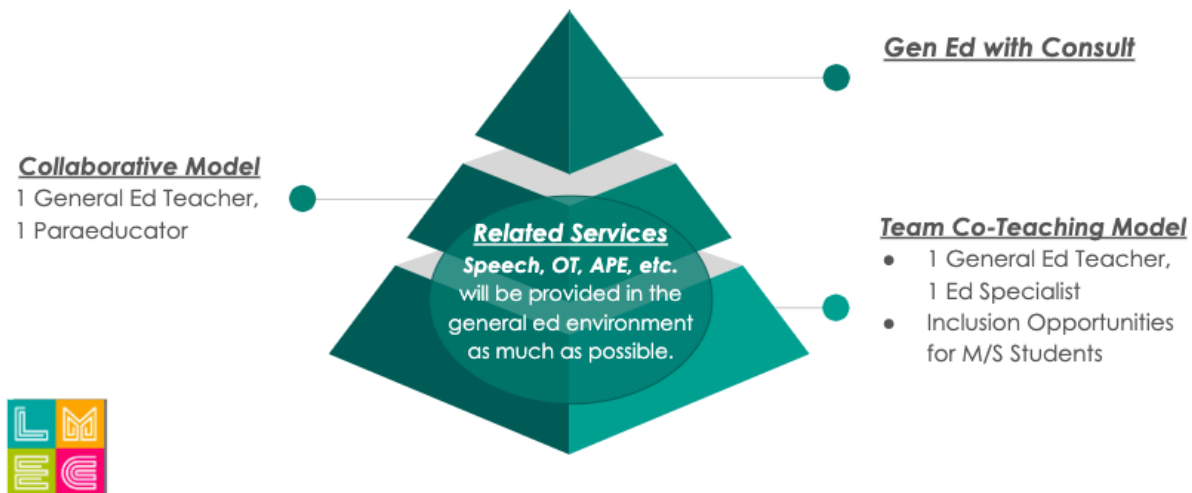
Gen Ed with Consult

Collaborative Model
1 General Ed Teacher,
1 Paraeducator

Related Services
Speech, OT, APE, etc. will be provided in the general ed environment as much as possible.

Team Co-Teaching Model
- 1 General Ed Teacher, 1 Ed Specialist
- Inclusion Opportunities for M/S Students

LM
EC